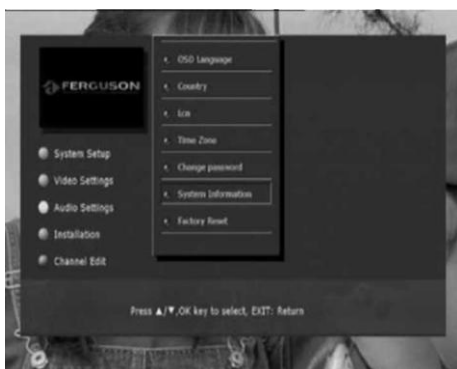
FERGUSON

System Setup
Video Settings
Audio Settings
Installation
Channel Edit

OSD Language
Country
Ico
Time Zone
Change password
System Information
Factory Reset

Press ▲/▼,OK key to select, EXIT: Return